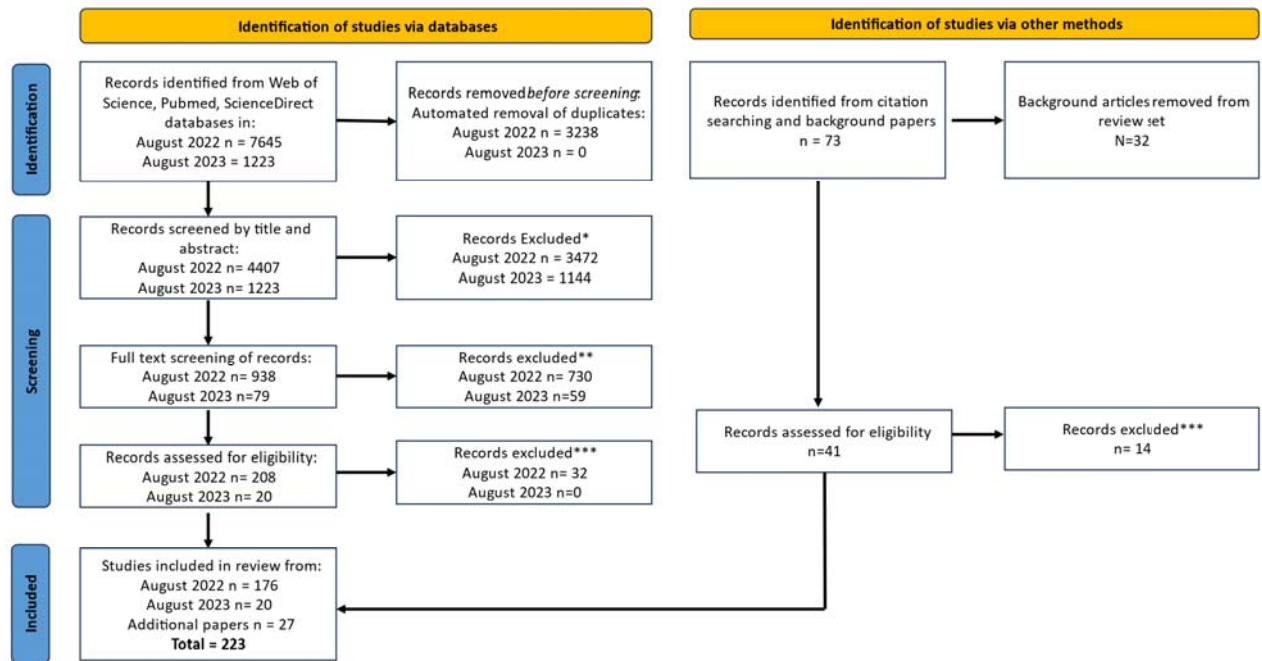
Identification of studies via databases

Identification of studies via other methods

Identification

Records identified from Web of Science, Pubmed, ScienceDirect databases in:
August 2022 n = 7645
August 2023 = 1223

Records removed before screening:
Automated removal of duplicates:
August 2022 n = 3238
August 2023 n = 0

Records identified from citation searching and background papers
n = 73

Background articles removed from review set
N=32

Screening

Records screened by title and abstract:
August 2022 n= 4407
August 2023 n= 1223

Records Excluded*
August 2022 n = 3472
August 2023 = 1144

Full text screening of records:
August 2022 n= 938
August 2023 n=79

Records excluded**
August 2022 n= 730
August 2023 n=59

Records assessed for eligibility:
August 2022 n= 208
August 2023 n= 20

Records excluded***
August 2022 n = 32
August 2023 n=0

Records assessed for eligibility
n=41

Records excluded***
n= 14

Included

Studies included in review from:
August 2022 n = 176
August 2023 n= 20
Additional papers n = 27
**Total = 223**